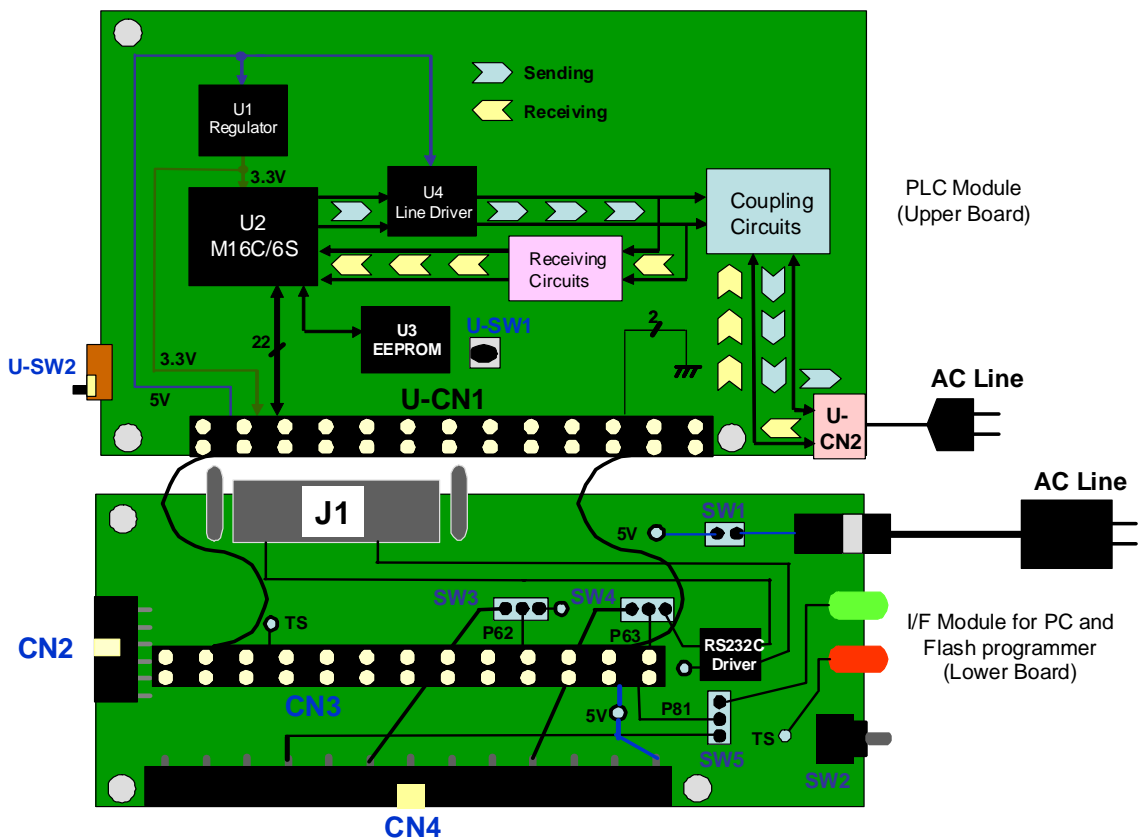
Sending
Receiving

U1
Regulator

3.3V

U2
M16C/6S

U4
Line Driver

Coupling
Circuits

PLC Module
(Upper Board)

Receiving
Circuits

U3
EEPROM

U-SW1

2

22

U-SW2

3.3V

5V

U-CN1

U-
CN2

AC Line

AC Line

J1

SW1

5V

SW3

SW4

TS

P62

P63

RS232C
Driver

I/F Module for PC and
Flash programmer
(Lower Board)

CN2

CN3

5V

P81

TS

SW5

SW2

CN4